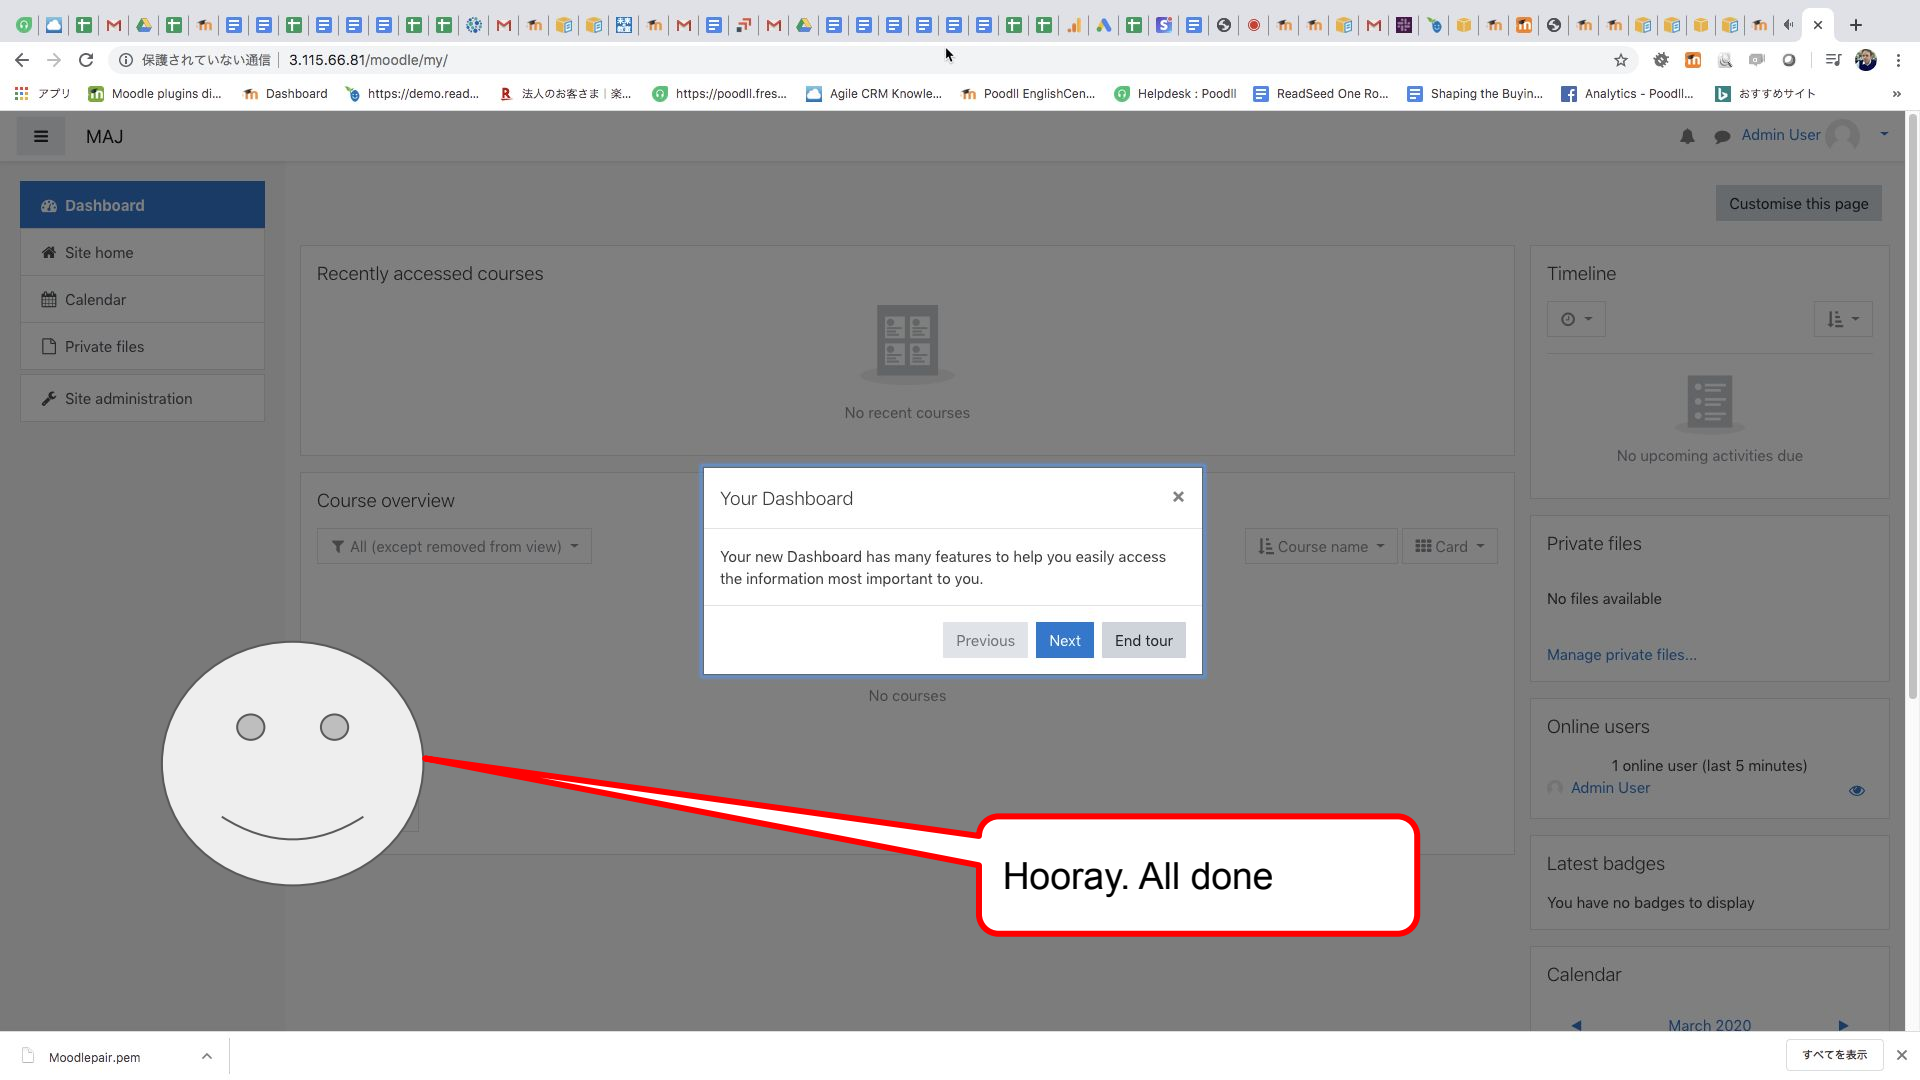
保護されていない通信 | 3.115.66.81/moodle/my/

アプリ Moodle plugins di... Dashboard https://demo.read... 法人のお客さま | 楽... https://poodll.fres... Agile CRM Knowle... Poodll EnglishCen... Helpdesk : Poodll ReadSeed One Ro... Shaping the Buyin... Analytics - Poodll... おすすめサイト

MAJ

Admin User

Dashboard
Site home
Calendar
Private files
Site administration

Customise this page

Recently accessed courses

No recent courses

Course overview

All (except removed from view)

Course name
Card

No courses

Your Dashboard

Your new Dashboard has many features to help you easily access the information most important to you.

Previous Next End tour

Hooray. All done

Timeline

No upcoming activities due

Private files

No files available

Manage private files...

Online users

1 online user (last 5 minutes)
Admin User

Latest badges

You have no badges to display

Calendar

March 2020

Moodlepair.pem

すべてを表示